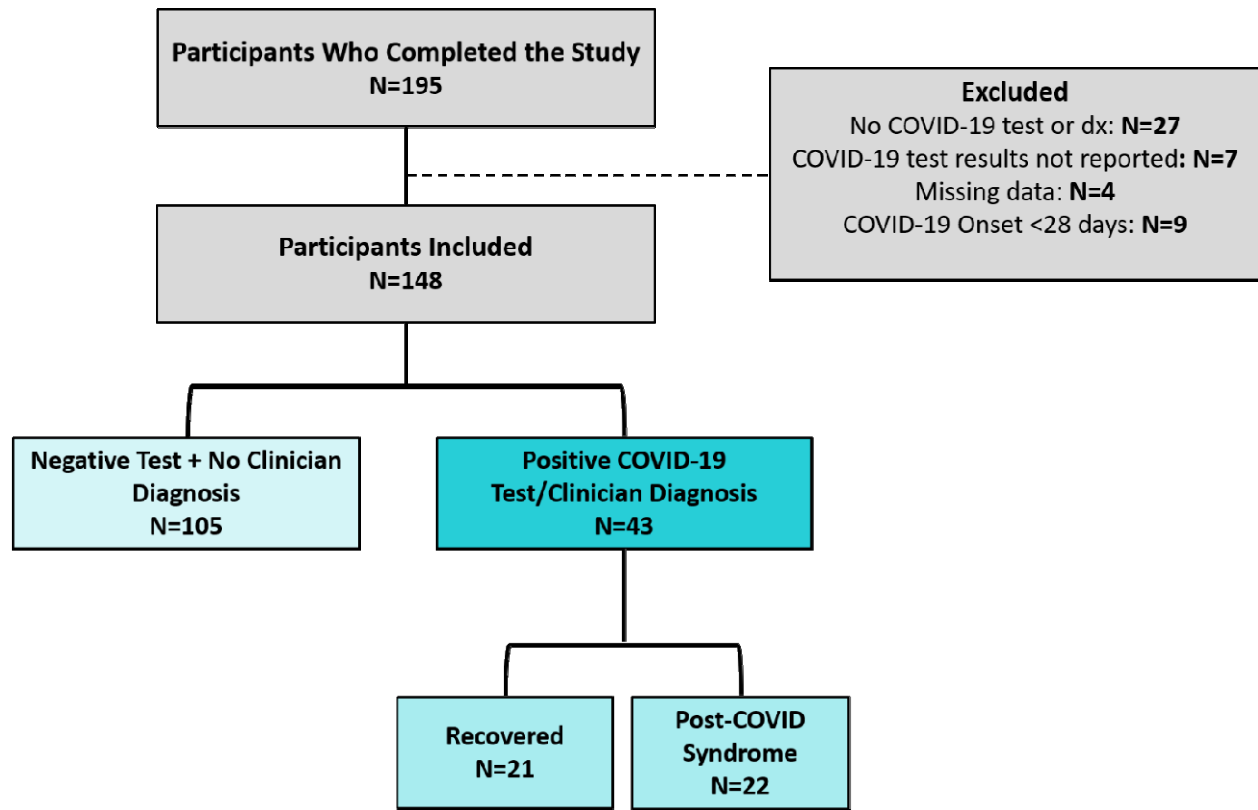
Participants Who Completed the Study
N=195

Excluded
No COVID-19 test or dx: N=27
COVID-19 test results not reported: N=7
Missing data: N=4
COVID-19 Onset <28 days: N=9

Participants Included
N=148

Negative Test + No Clinician Diagnosis
N=105

Positive COVID-19 Test/Clinician Diagnosis
N=43

Recovered
N=21

Post-COVID Syndrome
N=22